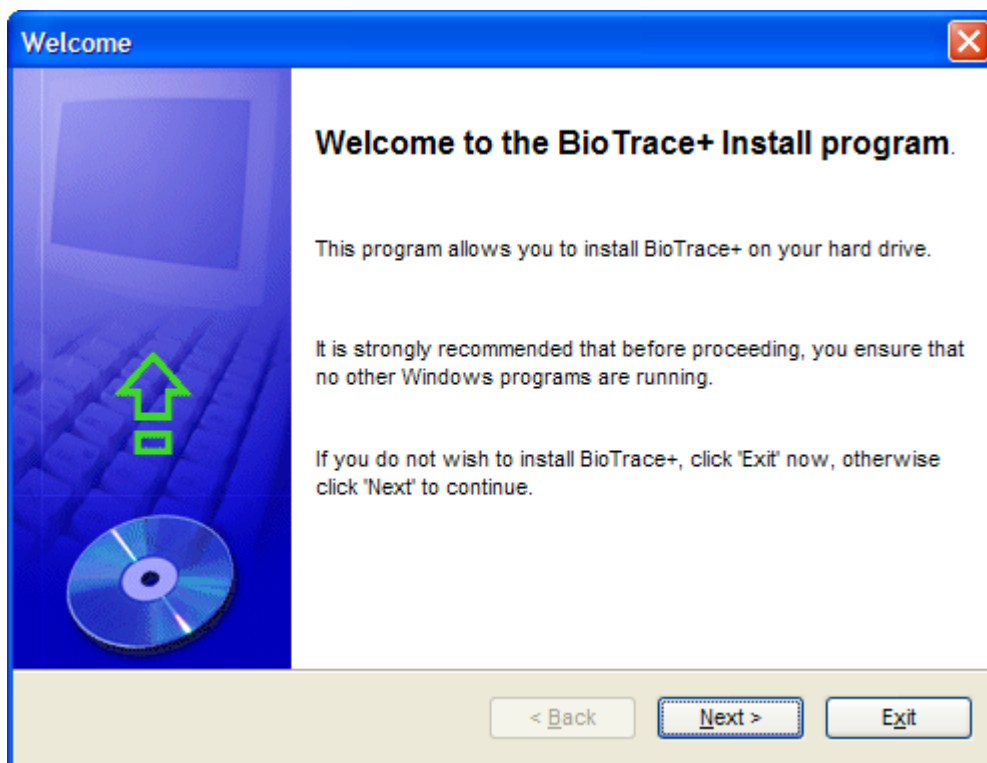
Welcome

Welcome to the BioTrace+ Install program.

This program allows you to install BioTrace+ on your hard drive.

It is strongly recommended that before proceeding, you ensure that no other Windows programs are running.

If you do not wish to install BioTrace+, click 'Exit' now, otherwise click 'Next' to continue.

< Back

Next >

Exit